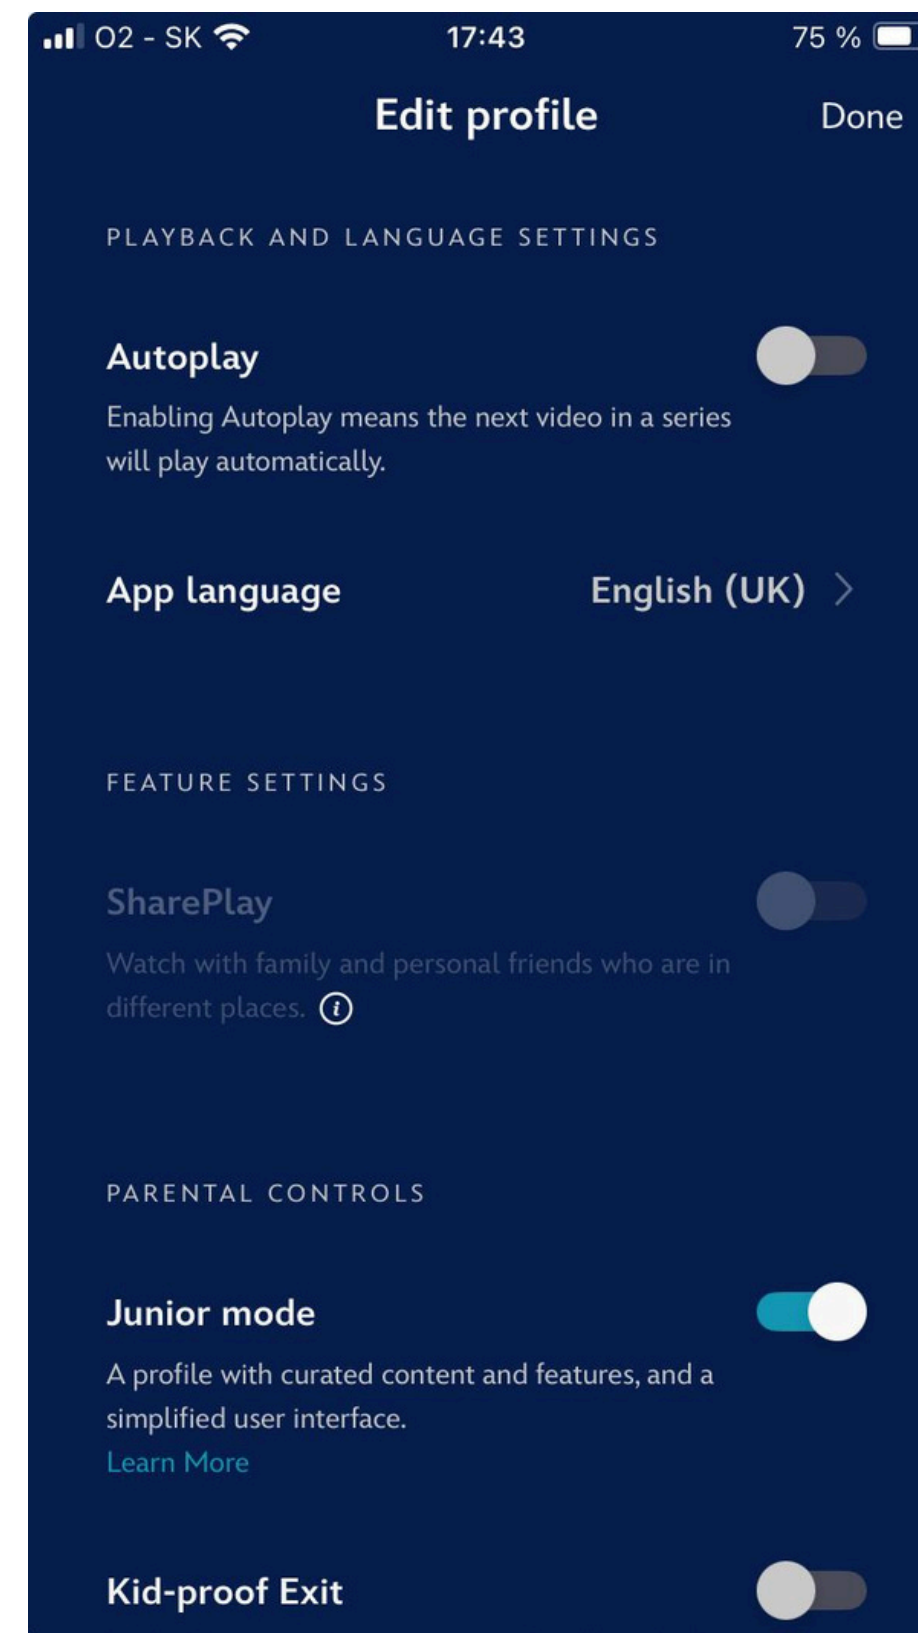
O2 - SK 17:43 75 %

Edit profile Done

PLAYBACK AND LANGUAGE SETTINGS

Autoplay

Enabling Autoplay means the next video in a series will play automatically.

App language English (UK) >

FEATURE SETTINGS

SharePlay

Watch with family and personal friends who are in different places. ⓘ

PARENTAL CONTROLS

Junior mode

A profile with curated content and features, and a simplified user interface.

Learn More

Kid-proof Exit